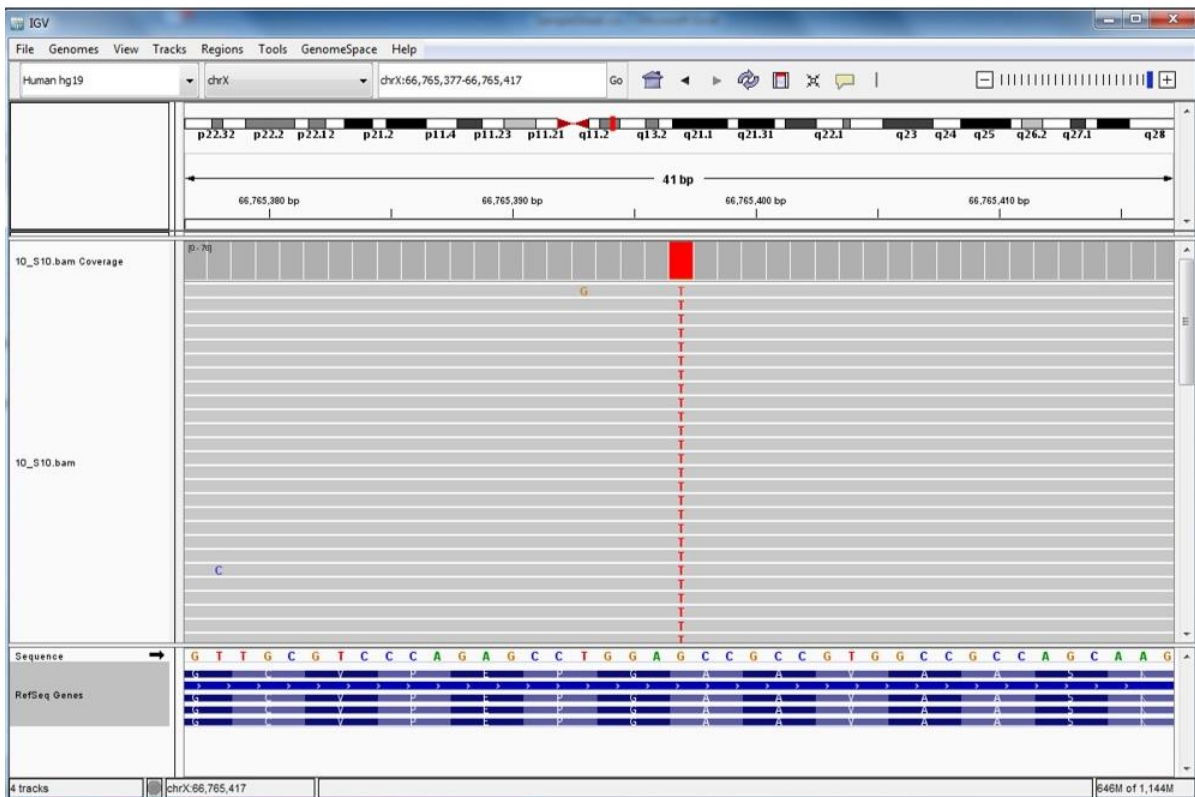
IGV

File Genomes View Tracks Regions Tools GenomeSpace Help

Human hg19 chrX chrX:66,765,377-66,765,417 Go

p22.32 p22.2 p22.12 p21.2 p11.4 p11.23 p11.21 q11.2 q13.2 q21.1 q21.31 q22.1 q23 q24 q25 q26.2 q27.1 q28

41 bp

66,765,380 bp 66,765,390 bp 66,765,400 bp 66,765,410 bp

10_S10.bam Coverage

[0 - 70]

G

T
T
T
T
T
T
T
T
T
T
T
T
T
T
T
T
T
T
T
T
T
T
T
T
T
T
T

C

10_S10.bam

Sequence

G T T G C G T C C C A G A G C C T G G A G C C G C C G T G G C C G C C A G C A A G

RefSeq Genes

G C V P E P G A A V A A S K

4 tracks chrX:66,765,417 646M of 1,144M